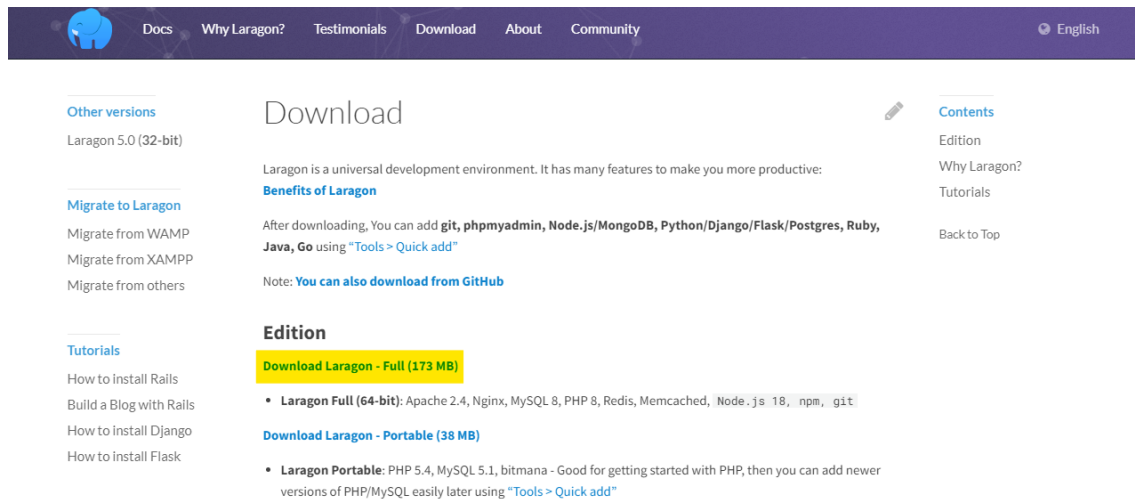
Docs Why Laragon? Testimonials Download About Community

English

Other versions

Laragon 5.0 (32-bit)

Migrate to Laragon

Migrate from WAMP

Migrate from XAMPP

Migrate from others

Tutorials

How to install Rails

Build a Blog with Rails

How to install Django

How to install Flask

Download

Laragon is a universal development environment. It has many features to make you more productive:
Benefits of Laragon

After downloading, You can add git, phpmyadmin, Node.js/MongoDB, Python/Django/Flask/Postgres, Ruby, Java, Go using "Tools > Quick add"

Note: You can also download from GitHub

Edition

Download Laragon - Full (173 MB)

• Laragon Full (64-bit): Apache 2.4, Nginx, MySQL 8, PHP 8, Redis, Memcached, Node.js 18, npm, git

Download Laragon - Portable (38 MB)

• Laragon Portable: PHP 5.4, MySQL 5.1, bitmana - Good for getting started with PHP, then you can add newer versions of PHP/MySQL easily later using "Tools > Quick add"

Contents

Edition

Why Laragon?

Tutorials

Back to Top